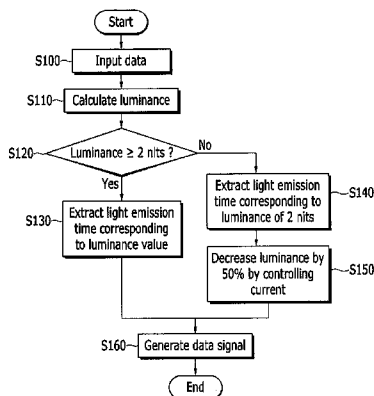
Start

S100 Input data

S110 Calculate luminance

S120 Luminance $\geq$ 2 nits ?

No

Yes

S130 Extract light emission time corresponding to luminance value

Extract light emission time corresponding to luminance of 2 nits S140

Decrease luminance by 50% by controlling current S150

S160 Generate data signal

End